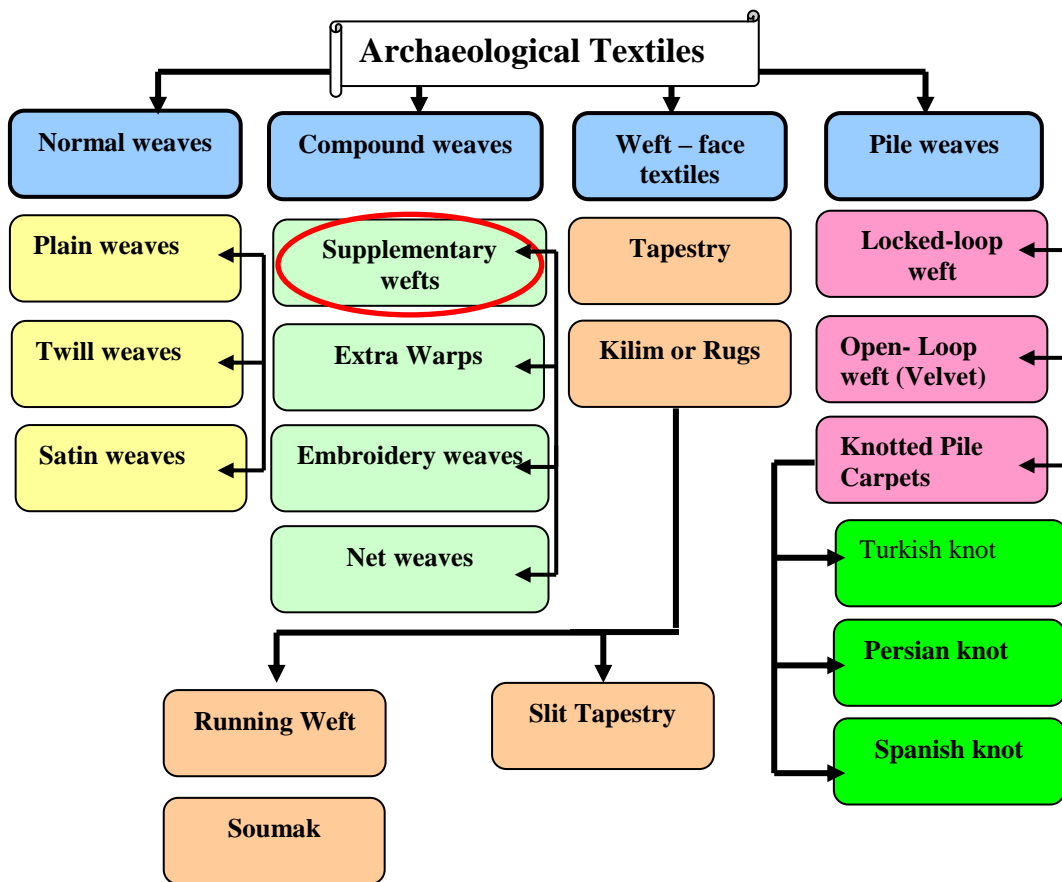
Archaeological Textiles

Normal weaves

Plain weaves

Twill weaves

Satin weaves

Compound weaves

Supplementary wefts

Extra Warps

Embroidery weaves

Net weaves

Weft – face textiles

Tapestry

Kilim or Rugs

Running Weft

Soumak

Slit Tapestry

Pile weaves

Locked-loop weft

Open- Loop weft (Velvet)

Knotted Pile Carpets

Turkish knot

Persian knot

Spanish knot